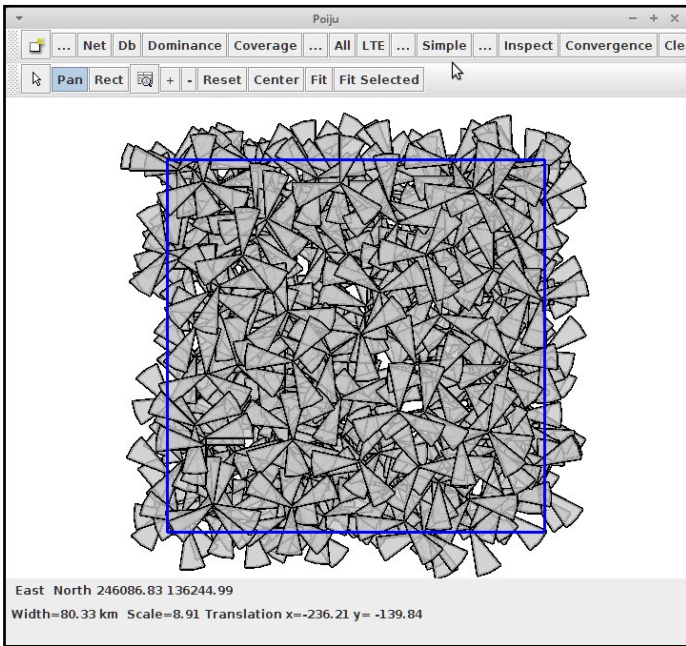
Poiju

... Net Db Dominance Coverage ... All LTE ... Simple ... Inspect Convergence Cle

Pan Rect + - Reset Center Fit Fit Selected

East North 246086.83 136244.99

Width=80.33 km Scale=8.91 Translation x=-236.21 y= -139.84